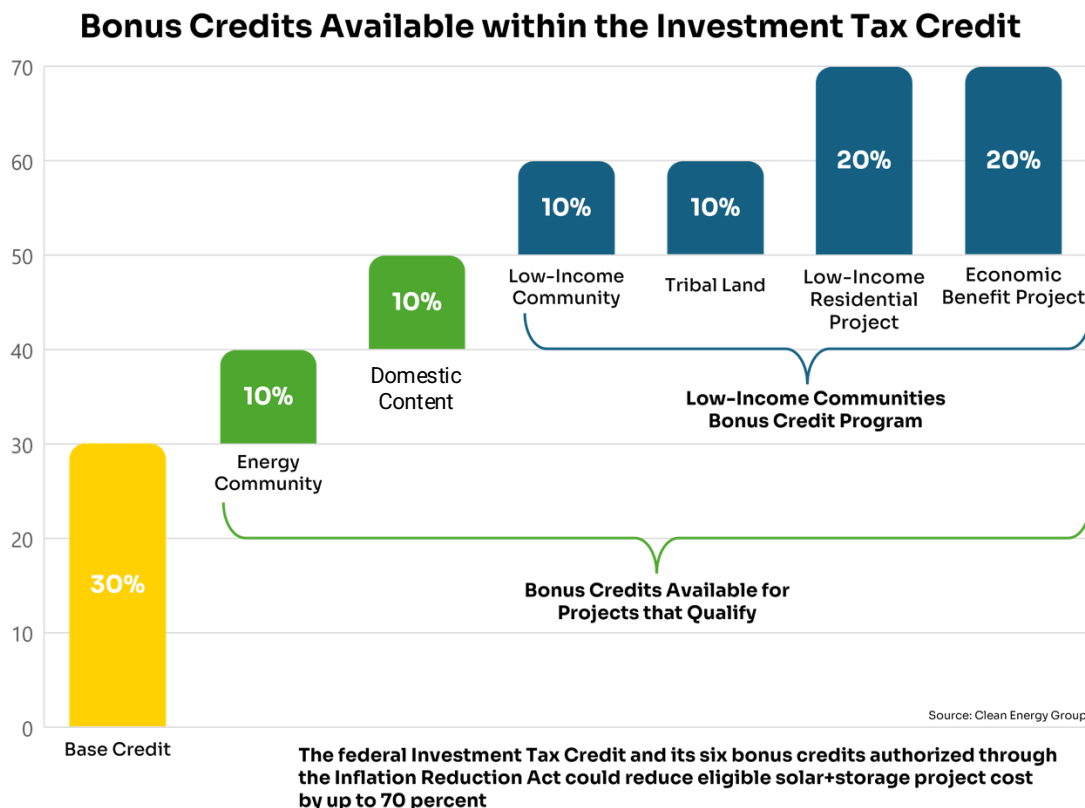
Bonus Credits Available within the Investment Tax Credit

70
60
50
40
30
20
10
0

30%
Base Credit

10%
Energy Community

10%
Domestic Content

10%
Low-Income Community

10%
Tribal Land

20%
Low-Income Residential Project

20%
Economic Benefit Project

Low-Income Communities Bonus Credit Program

Bonus Credits Available for Projects that Qualify

Source: Clean Energy Group

The federal Investment Tax Credit and its six bonus credits authorized through the Inflation Reduction Act could reduce eligible solar+storage project cost by up to 70 percent